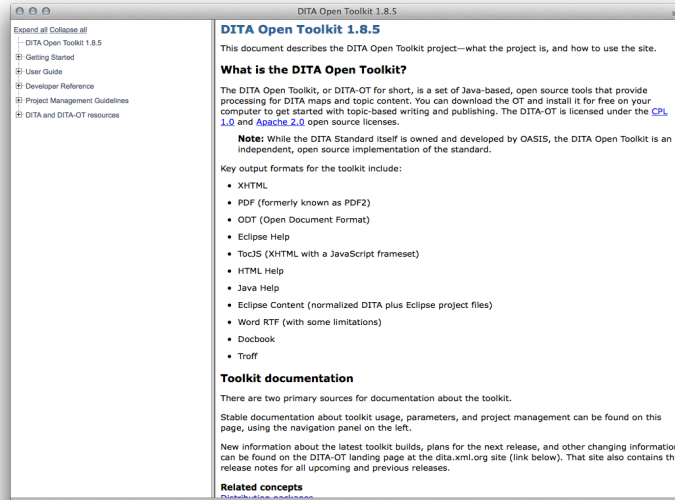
DITA Open Toolkit 1.8.5

Expand all Collapse all
DITA Open Toolkit 1.8.5
Getting Started
User Guide
Developer Reference
Project Management Guidelines
DITA and DITA-OT resources

DITA Open Toolkit 1.8.5

This document describes the DITA Open Toolkit project—what the project is, and how to use the site.

What is the DITA Open Toolkit?

The DITA Open Toolkit, or DITA-OT for short, is a set of Java-based, open source tools that provide processing for DITA maps and topic content. You can download the OT and install it for free on your computer to get started with topic-based writing and publishing. The DITA-OT is licensed under the CPL 1.0 and Apache 2.0 open source licenses.

Note: While the DITA Standard itself is owned and developed by OASIS, the DITA Open Toolkit is an independent, open source implementation of the standard.

Key output formats for the toolkit include:

- XHTML
- PDF (formerly known as PDF2)
- ODT (Open Document Format)
- Eclipse Help
- TocJS (XHTML with a JavaScript frameset)
- HTML Help
- Java Help
- Eclipse Content (normalized DITA plus Eclipse project files)
- Word RTF (with some limitations)
- Docbook
- Troff

Toolkit documentation

There are two primary sources for documentation about the toolkit.

Stable documentation about toolkit usage, parameters, and project management can be found on this page, using the navigation panel on the left.

New information about the latest toolkit builds, plans for the next release, and other changing information can be found on the DITA-OT landing page at the dita.xml.org site (link below). That site also contains the release notes for all upcoming and previous releases.

Related concepts
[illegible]